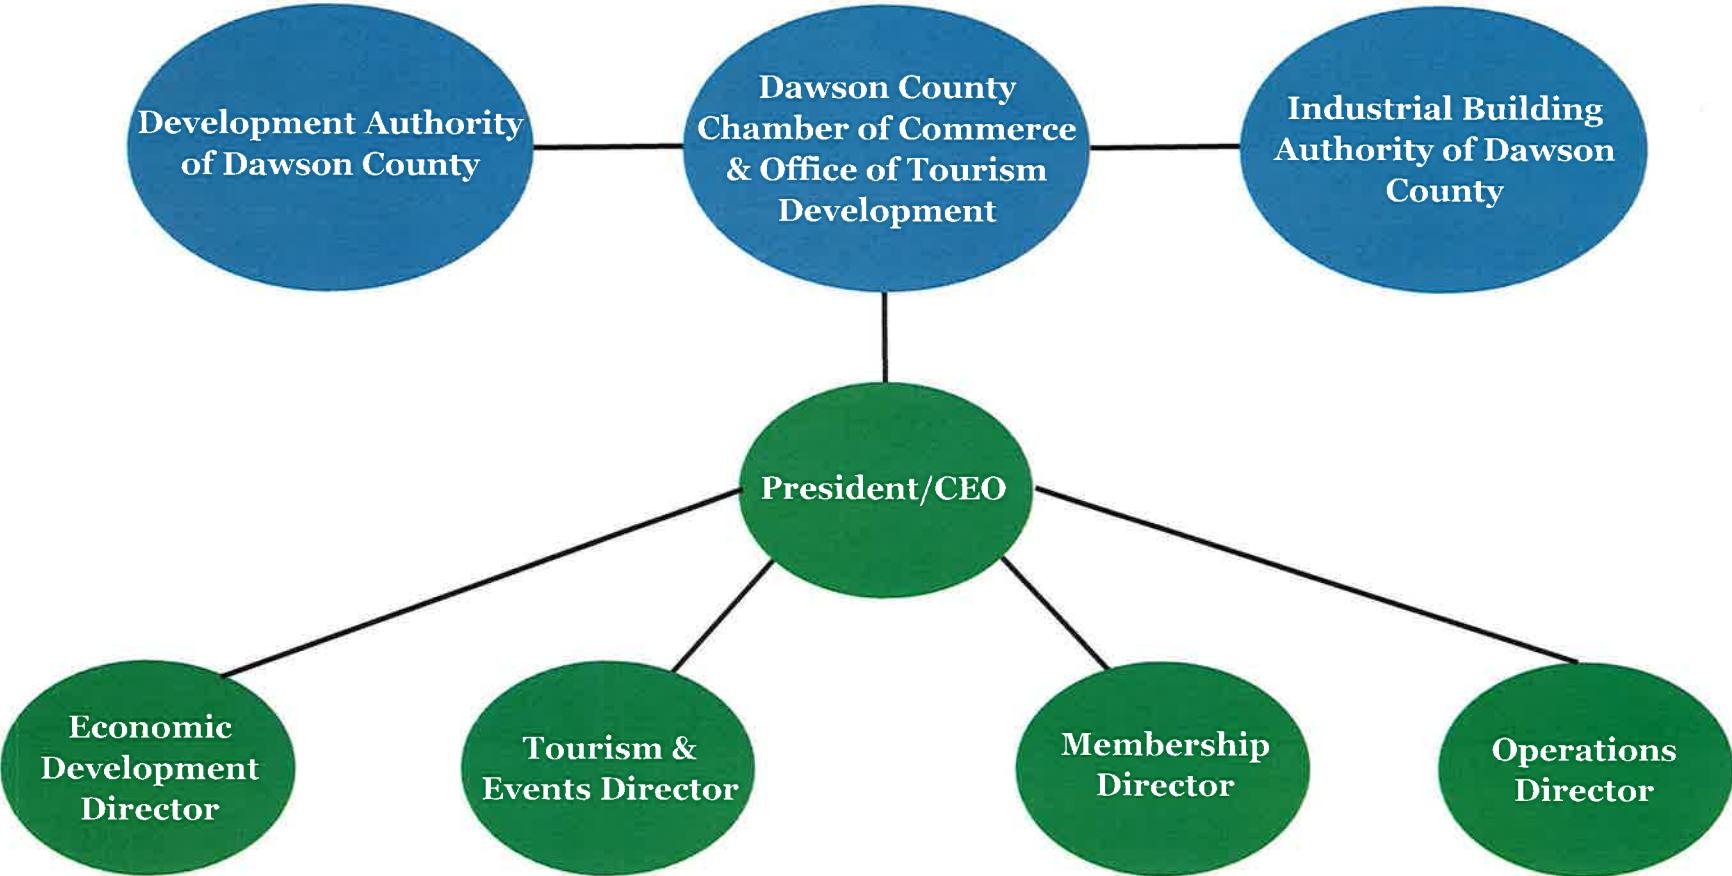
Development Authority of Dawson County

Dawson County Chamber of Commerce & Office of Tourism Development

Industrial Building Authority of Dawson County

President/CEO

Economic Development Director

Tourism & Events Director

Membership Director

Operations Director